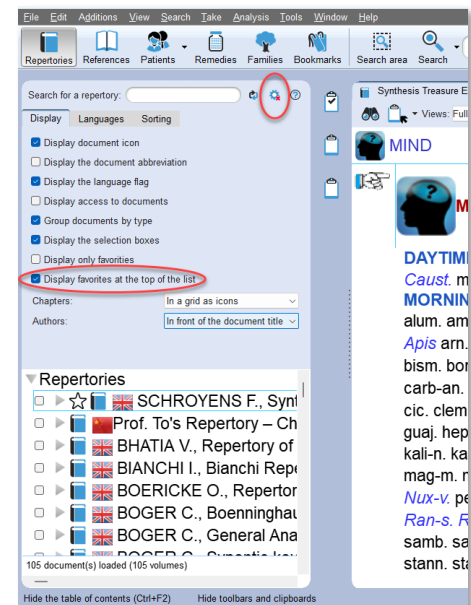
File Edit Additions View Search Take Analysis Tools Window Help

Repertories References Patients Remedies Families Bookmarks Search area Search

Search for a repertory:

Display Languages Sorting

Display document icon
Display the document abbreviation
Display the language flag
Display access to documents
Group documents by type
Display the selection boxes
Display only favorites
Display favorites at the top of the list

Chapters: In a grid as icons
Authors: In front of the document title

Repertories
SCHROYENS F., Synt
Prof. To's Repertory – Ch
BHATIA V., Repertory of
BIANCHI I., Bianchi Repe
BOERICKE O., Repertor
BOGER C., Boenninghau
BOGER C., General Ana
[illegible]

105 document(s) loaded (105 volumes)

Synthesis Treasure E
Views: Full

MIND

M

DAYTIM
Caust. m
MORNIN
alum. am
Apis arn.
bism. bor
carb-an.
cic. clem
guaj. hep
kali-n. ka
mag-m. r
Nux-v. pe
Ran-s. R
samb. sa
stann. st

Hide the table of contents (Ctrl+F2) Hide toolbars and clipboards